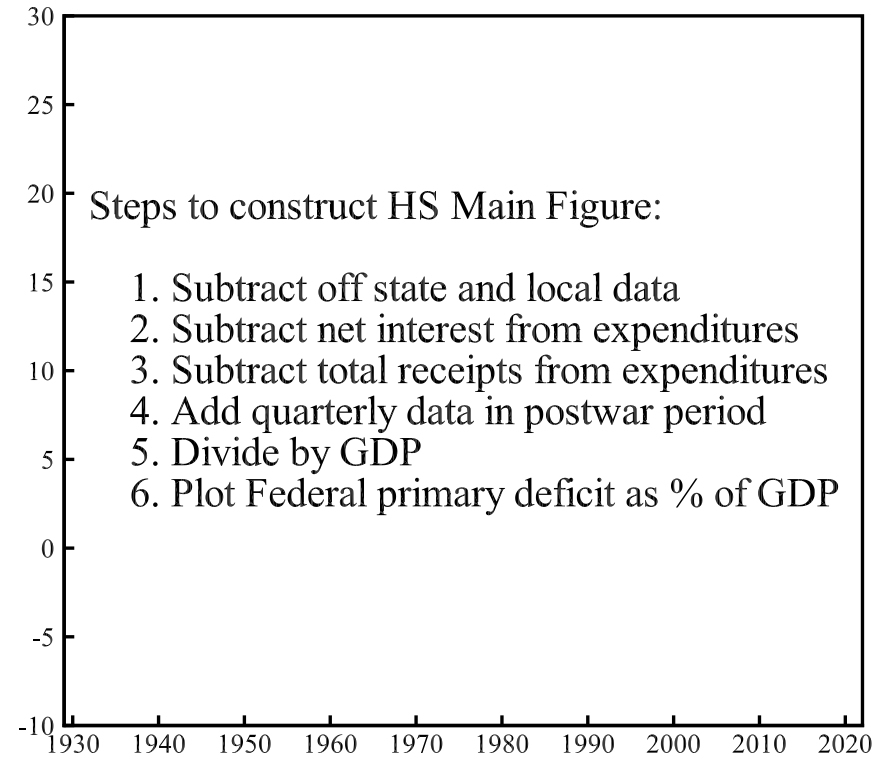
30
25
20
15
10
5
0
-5
-10

Steps to construct HS Main Figure:

1. Subtract off state and local data
2. Subtract net interest from expenditures
3. Subtract total receipts from expenditures
4. Add quarterly data in postwar period
5. Divide by GDP
6. Plot Federal primary deficit as % of GDP

1930 1940 1950 1960 1970 1980 1990 2000 2010 2020